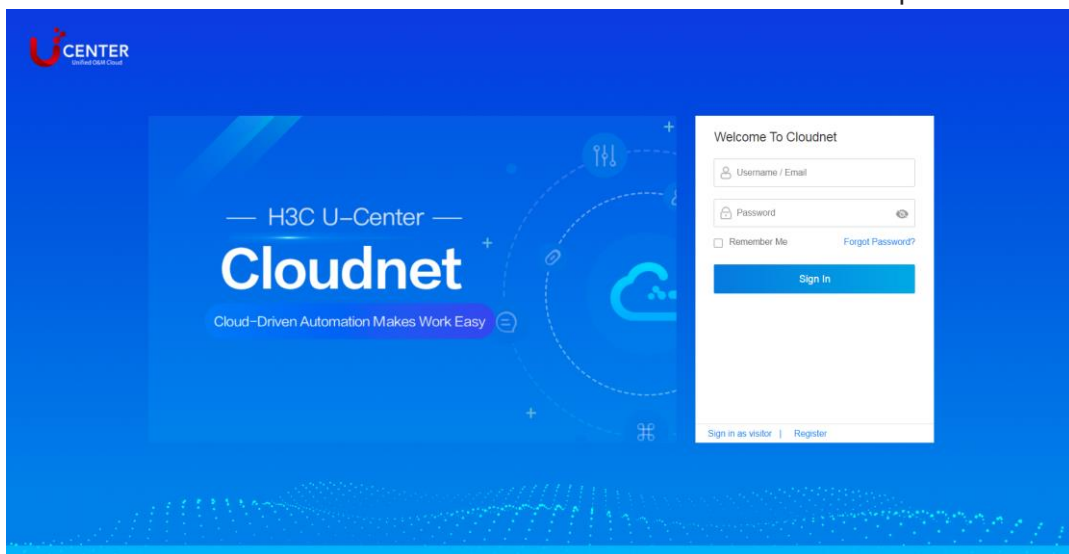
CENTER
Unified O&M Cloud

— H3C U-Center —

Cloudnet

Cloud-Driven Automation Makes Work Easy

Welcome To Cloudnet

Username / Email

Password

Remember Me

Forgot Password?

Sign In

Sign in as visitor | Register